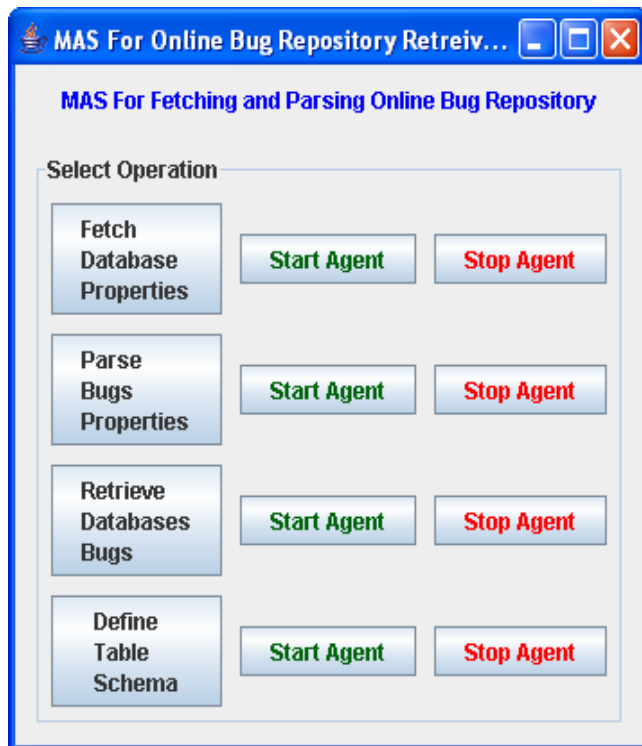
MAS For Online Bug Repository Retreiv...

MAS For Fetching and Parsing Online Bug Repository

Select Operation

Fetch Database Properties

Start Agent

Stop Agent

Parse Bugs Properties

Start Agent

Stop Agent

Retrieve Databases Bugs

Start Agent

Stop Agent

Define Table Schema

Start Agent

Stop Agent